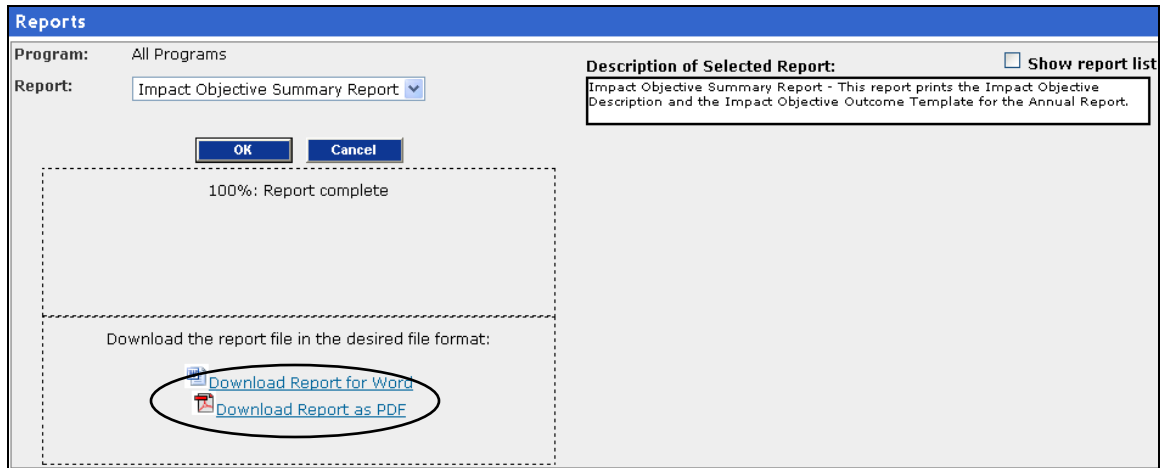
Reports

Program: All Programs

Report: Impact Objective Summary Report

Description of Selected Report:

Show report list

Impact Objective Summary Report - This report prints the Impact Objective Description and the Impact Objective Outcome Template for the Annual Report.

OK Cancel

100%: Report complete

Download the report file in the desired file format:

Download Report for Word

Download Report as PDF